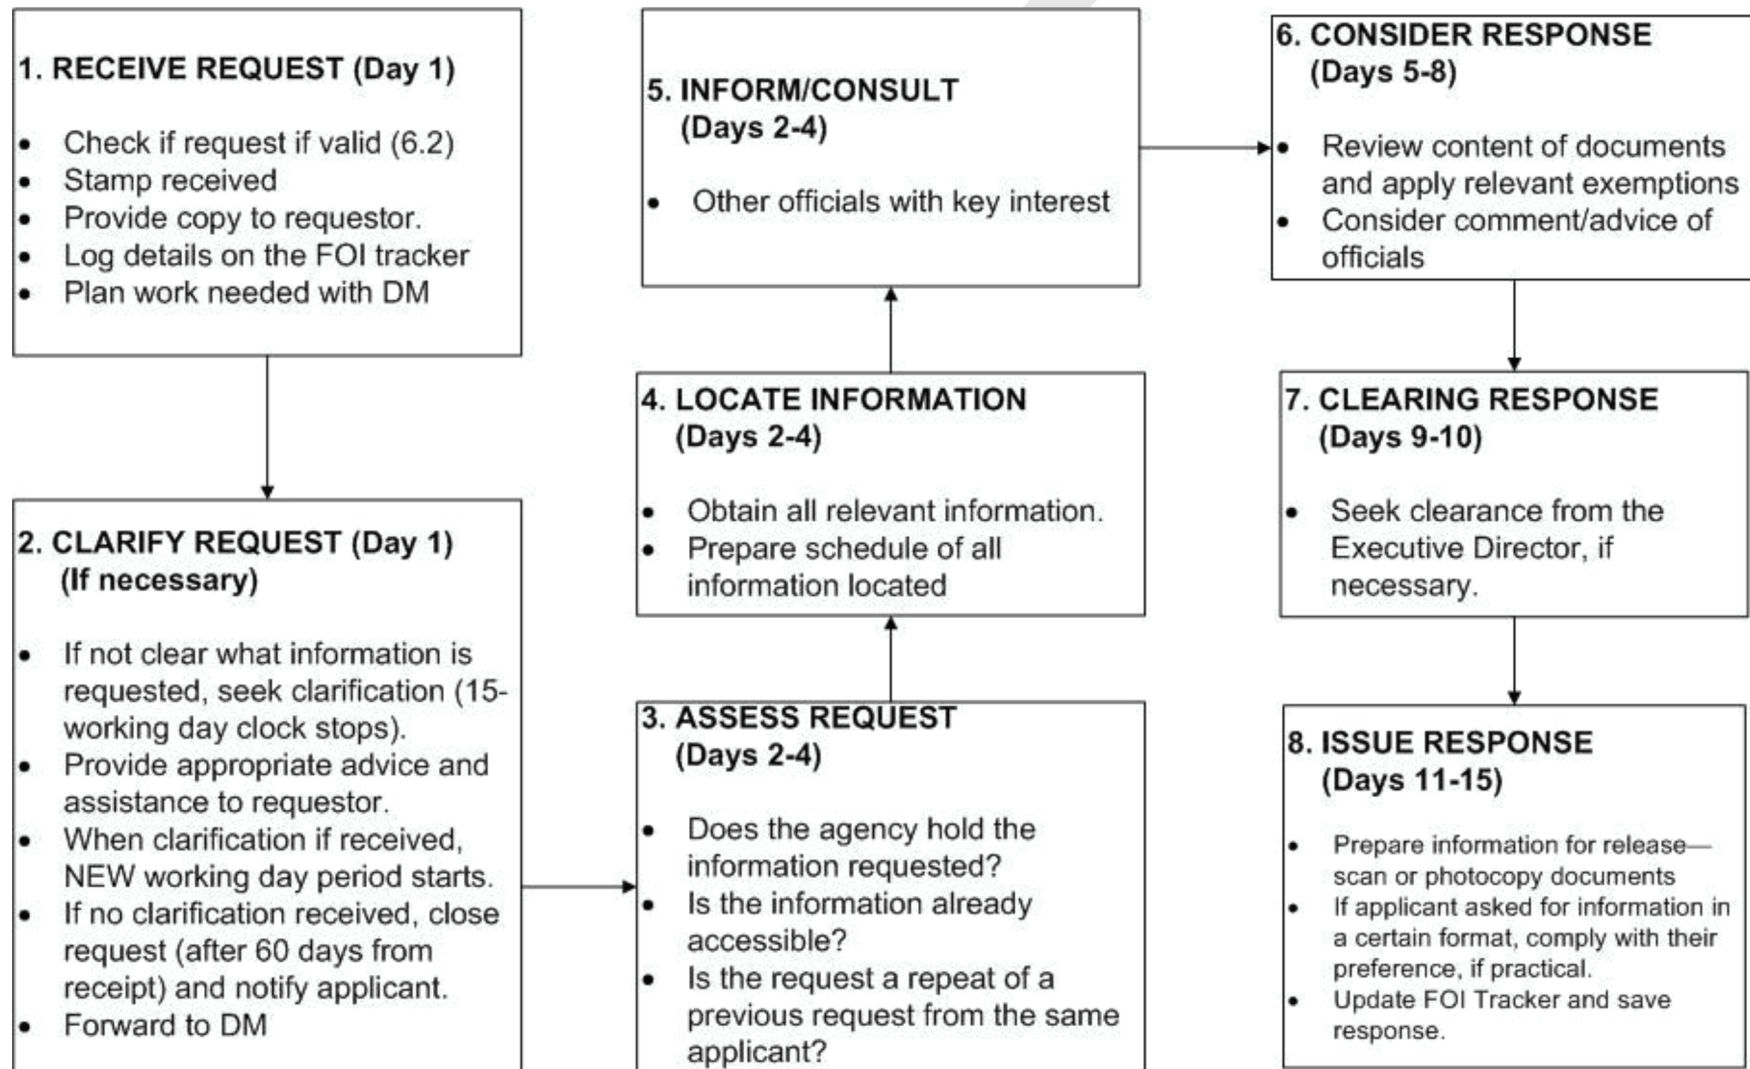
1. RECEIVE REQUEST (Day 1)

- Check if request if valid (6.2)
- Stamp received
- Provide copy to requestor.
- Log details on the FOI tracker
- Plan work needed with DM

2. CLARIFY REQUEST (Day 1) (If necessary)

- If not clear what information is requested, seek clarification (15-working day clock stops).
- Provide appropriate advice and assistance to requestor.
- When clarification if received, NEW working day period starts.
- If no clarification received, close request (after 60 days from receipt) and notify applicant.
- Forward to DM

3. ASSESS REQUEST (Days 2-4)

- Does the agency hold the information requested?
- Is the information already accessible?
- Is the request a repeat of a previous request from the same applicant?

4. LOCATE INFORMATION (Days 2-4)

- Obtain all relevant information.
- Prepare schedule of all information located

5. INFORM/CONSULT (Days 2-4)

- Other officials with key interest

6. CONSIDER RESPONSE (Days 5-8)

- Review content of documents and apply relevant exemptions
- Consider comment/advice of officials

7. CLEARING RESPONSE (Days 9-10)

- Seek clearance from the Executive Director, if necessary.

8. ISSUE RESPONSE (Days 11-15)

- Prepare information for release—scan or photocopy documents
- If applicant asked for information in a certain format, comply with their preference, if practical.
- Update FOI Tracker and save response.